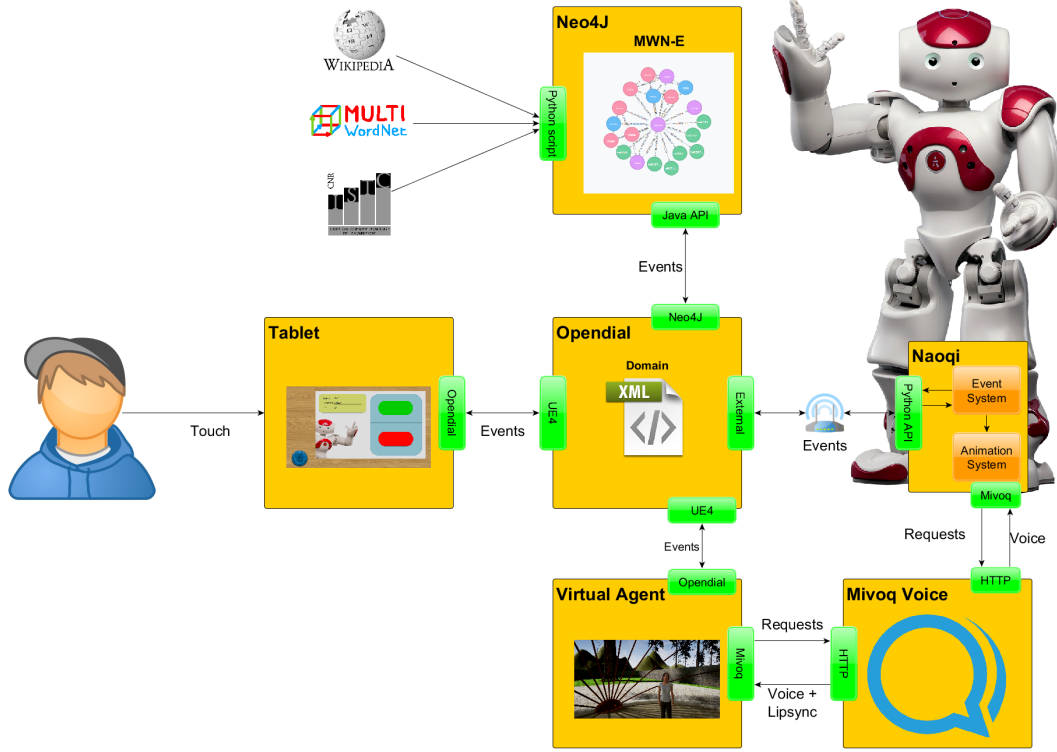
WIKIPEDIA

MULTI WordNet

CNR I S T C

Neo4J

MWN-E

Python script

Java API

Events

Neo4J

Tablet

Opendial

Touch

Events

Opendial

UE4

Domain

XML

External

Events

Naoqi

Python API

Event System

Animation System

Mivoq

Requests

Voice

UE4

Events

Opendial

Virtual Agent

Mivoq

Requests

HTTP

Voice + Lipsync

Mivoq Voice

HTTP